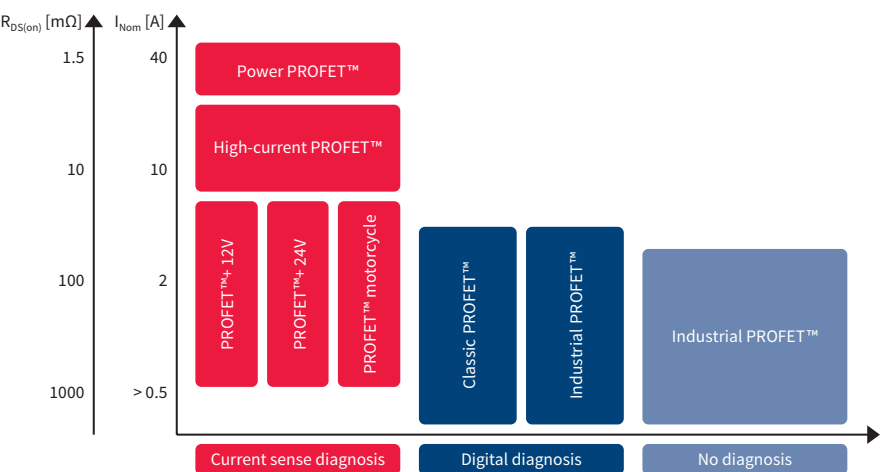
$R_{DS(on)}$ [mΩ]

$I_{Nom}$ [A]

1.5
10
100
1000

40
10
2
> 0.5

Power PROFET™

High-current PROFET™

PROFET™+ 12V

PROFET™+ 24V

PROFET™ motorcycle

Classic PROFET™

Industrial PROFET™

Industrial PROFET™

Current sense diagnosis

Digital diagnosis

No diagnosis